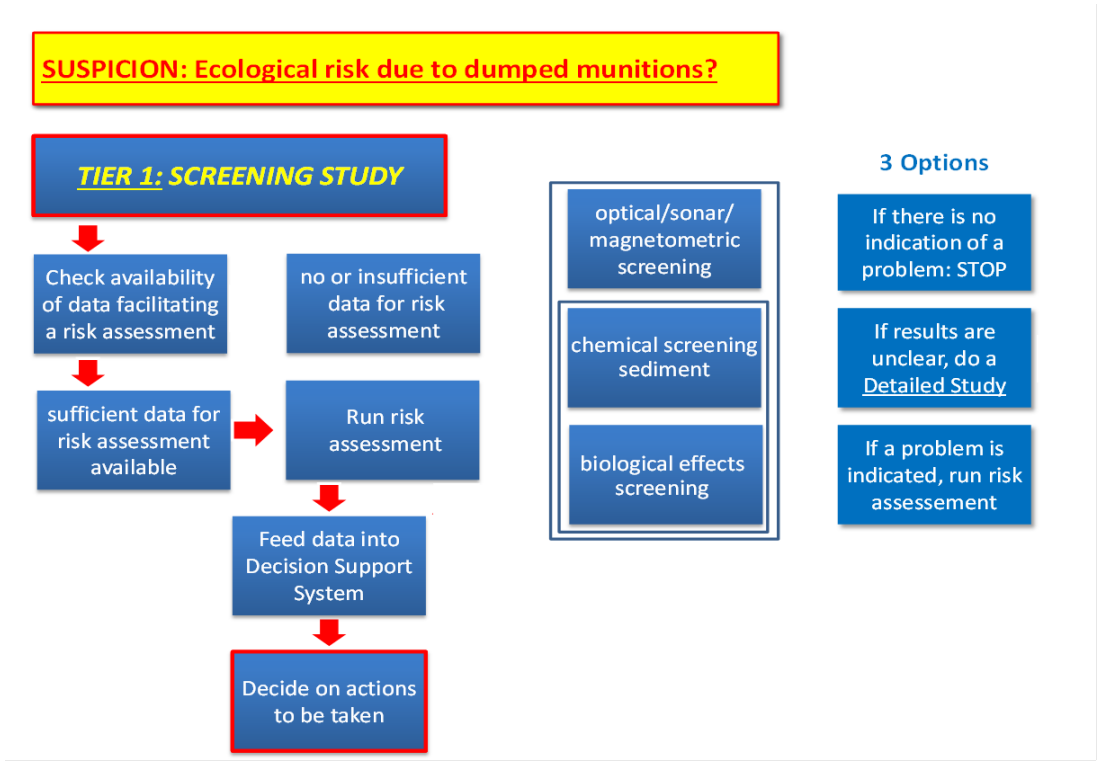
SUSPICION: Ecological risk due to dumped munitions?

TIER 1: SCREENING STUDY

Check availability of data facilitating a risk assessment

no or insufficient data for risk assessment

sufficient data for risk assessment available

Run risk assessment

Feed data into Decision Support System

Decide on actions to be taken

optical/sonar/ magnetometric screening

chemical screening sediment

biological effects screening

3 Options

If there is no indication of a problem: STOP

If results are unclear, do a Detailed Study

If a problem is indicated, run risk assessement